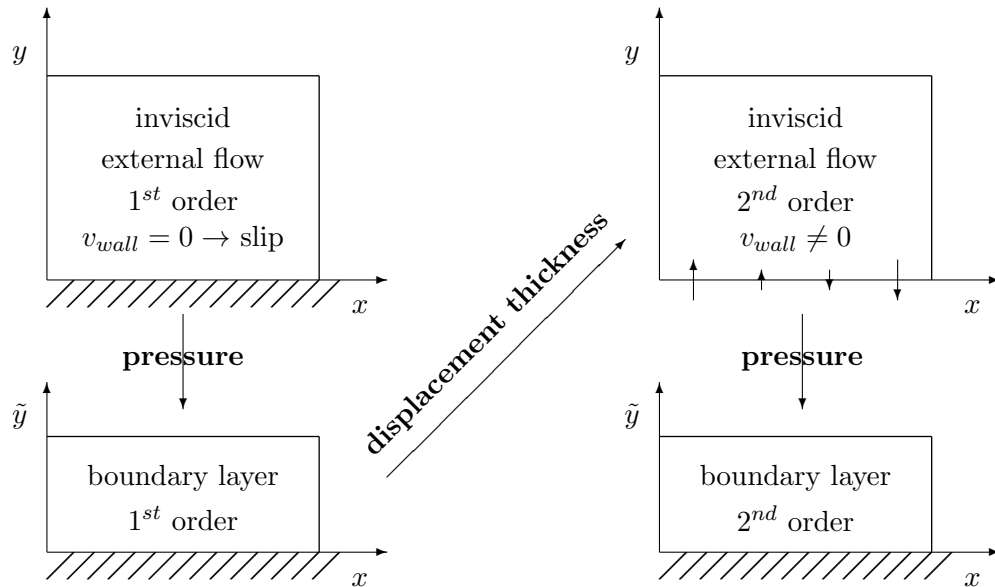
$y$

inviscid
external flow
$1^{st}$ order
$v_{wall} = 0 \rightarrow$ slip

$x$

pressure

$\tilde{y}$

boundary layer
$1^{st}$ order

$x$

displacement thickness

$y$

inviscid
external flow
$2^{nd}$ order
$v_{wall} \neq 0$

$x$

pressure

$\tilde{y}$

boundary layer
$2^{nd}$ order

$x$